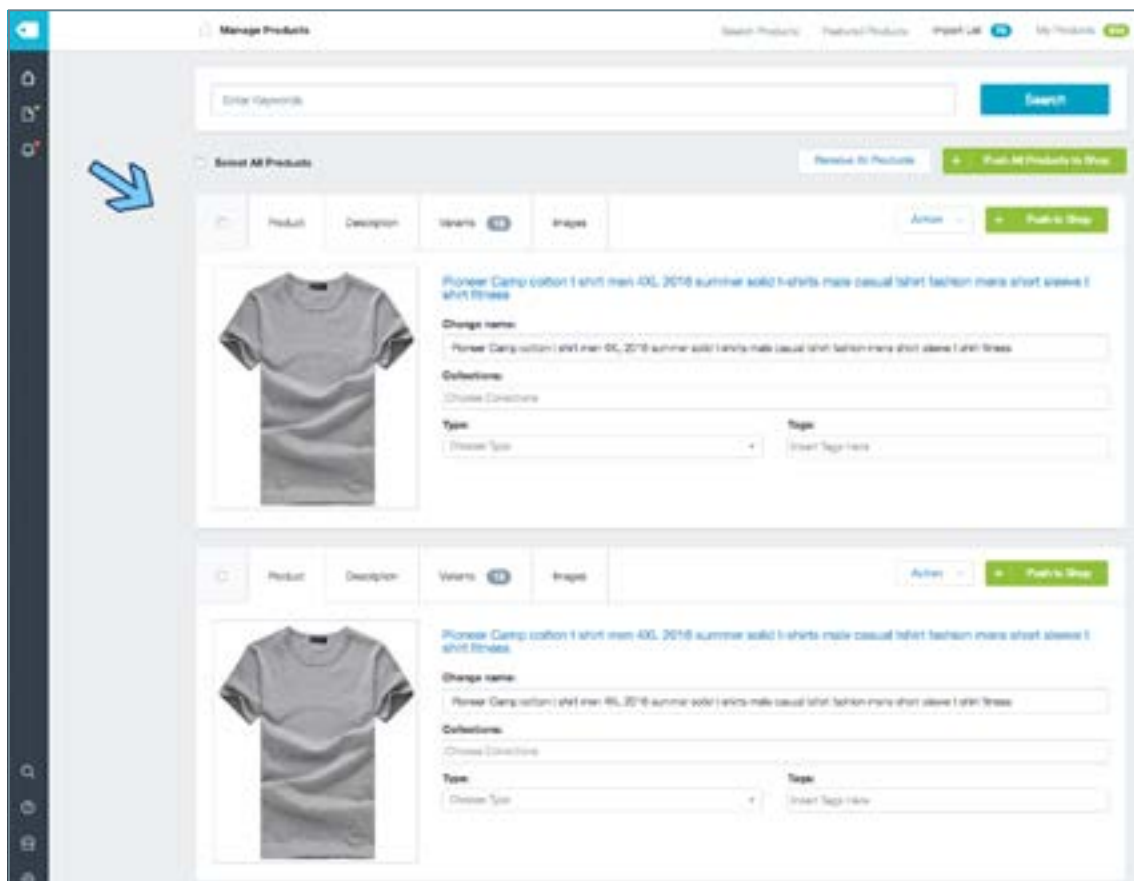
Manage Products

Search Products Featured Products Import List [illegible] My Products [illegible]

Enter Keywords

Search

Select All Products

Remove All Products

+ Push All Products to Shop

Product Description Variants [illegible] Images

Action

+ Push to Shop

Pioneer Camp cotton t shirt men 4XL 2018 summer solid t-shirts male casual tshirt fashion mens short sleeve t shirt fitness

Change name:

Pioneer Camp cotton t shirt men 4XL 2018 summer solid t-shirts male casual tshirt fashion mens short sleeve t shirt fitness

Collections:

Choose Collections

Type:

Choose Type

Tags:

Insert Tags Here

Product Description Variants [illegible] Images

Action

+ Push to Shop

Pioneer Camp cotton t shirt men 4XL 2018 summer solid t-shirts male casual tshirt fashion mens short sleeve t shirt fitness

Change name:

Pioneer Camp cotton t shirt men 4XL 2018 summer solid t-shirts male casual tshirt fashion mens short sleeve t shirt fitness

Collections:

Choose Collections

Type:

Choose Type

Tags:

Insert Tags Here